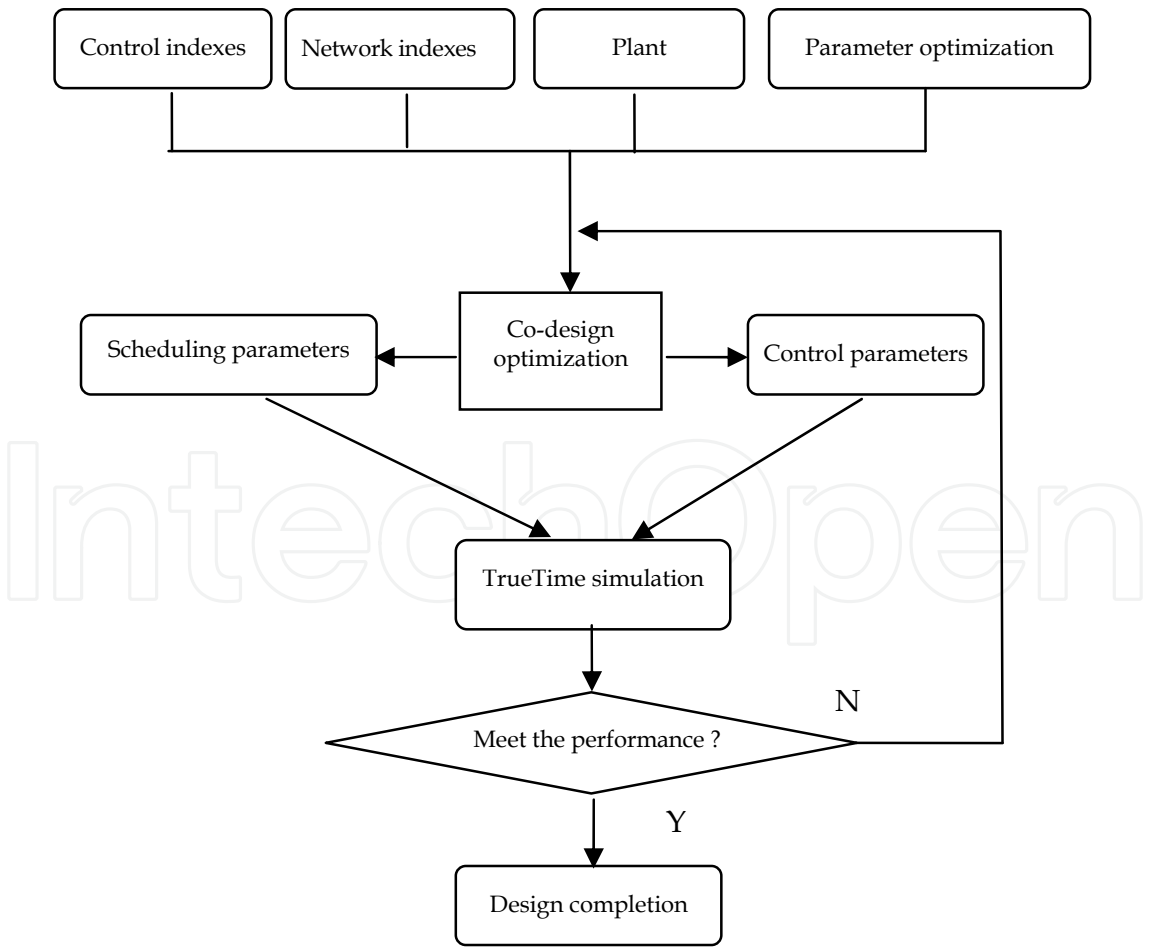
Control indexes

Network indexes

Plant

Parameter optimization

Co-design optimization

Scheduling parameters

Control parameters

IntechOpen

TrueTime simulation

N

Meet the performance ?

Y

Design completion